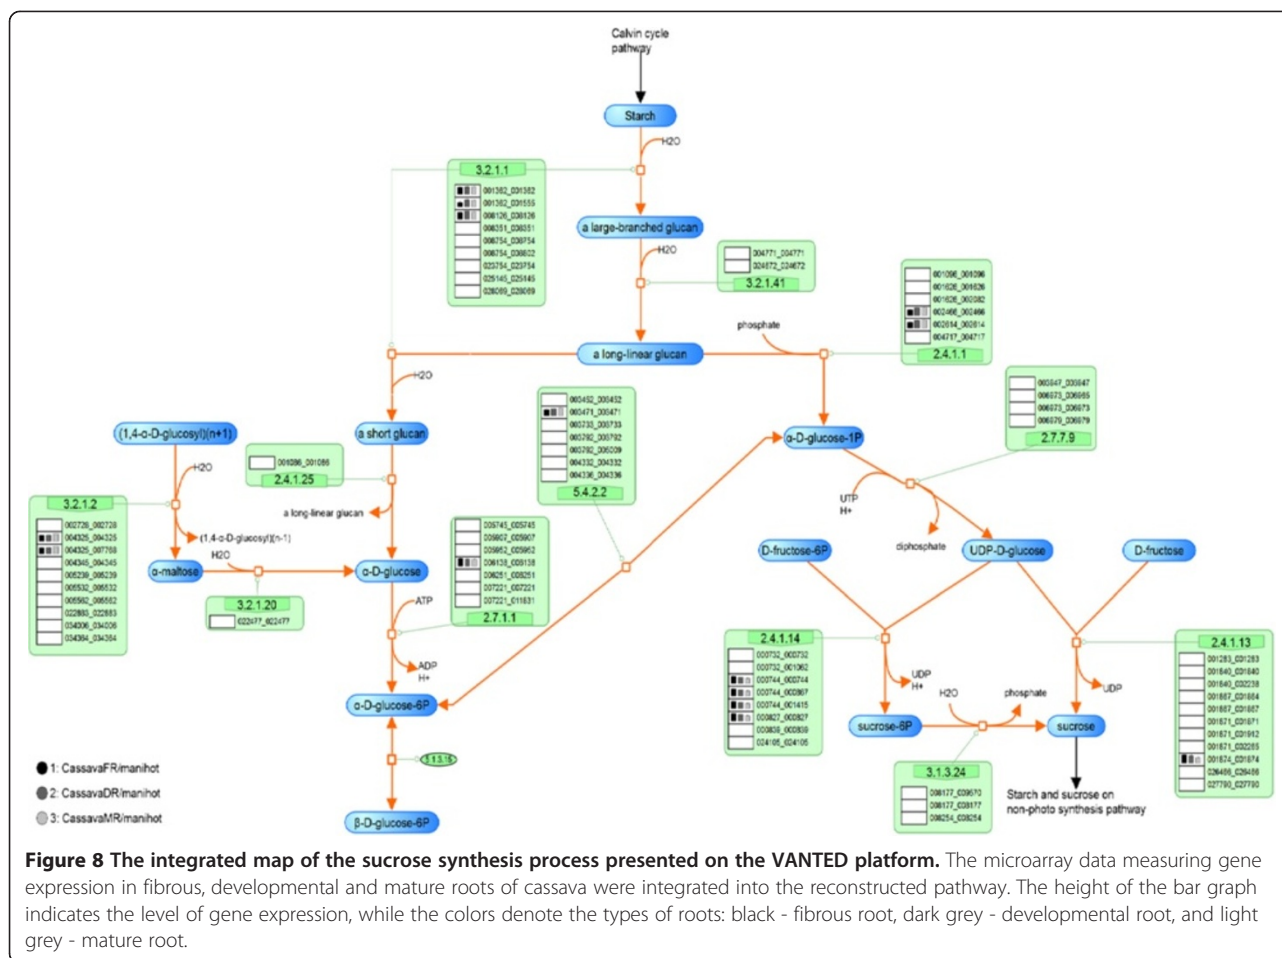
Calvin cycle pathway

Starch

H2O

3.2.1.1

001382_001382
001382_031555
008126_038126
008351_038351
008754_038754
008754_038602
025754_025754
025145_025145
026089_026089

a large-branched glucan

H2O

004771_004771
024672_024672
3.2.1.41

a long-linear glucan

phosphate

001098_001098
001626_001626
001626_002082
002466_002466
002614_002614
004717_004717
2.4.1.1

H2O

a short glucan

(1,4-α-D-glucosyl)(n+1)

H2O

001086_001086
2.4.1.25

a long-linear glucan

003452_003452
003471_003471
003733_003733
003782_003782
003782_006009
004332_004332
004336_004336
5.4.2.2

α-D-glucose-1P

003847_003847
006673_006665
006673_006673
006079_006079
2.7.7.9

UTP
H+

diphosphate

UDP-D-glucose

D-fructose-6P

D-fructose

3.2.1.2

002728_002728
004325_004325
004325_007768
004345_004345
005239_005239
005532_005532
006582_006582
022883_022883
034006_034006
034384_034384

(1,4-α-D-glucosyl)(n-1)

H2O

α-maltose

α-D-glucose

005745_005745
005907_005907
005952_005952
008138_008138
008251_008251
007221_007221
007221_011631
2.7.1.1

ATP

3.2.1.20

022477_022477

ADP
H+

α-D-glucose-6P

2.4.1.14

000732_000732
000732_001062
000744_000744
000744_000867
000744_001415
000827_000827
000838_000839
024106_024106

UDP
H+

H2O

phosphate

sucrose-6P

sucrose

UDP

2.4.1.13

001283_031283
001640_031640
001640_032238
001657_031664
001657_031657
001671_031671
001671_031912
001671_032265
001674_031674
026486_026486
027790_027790

3.1.3.24

008177_039570
008177_038177
008254_008254

Starch and sucrose on non-photo synthesis pathway

5.1.3.15

β-D-glucose-6P

1: CassavaFR/manihot
2: CassavaDR/manihot
3: CassavaMR/manihot

Figure 8 The integrated map of the sucrose synthesis process presented on the VANTED platform. The microarray data measuring gene expression in fibrous, developmental and mature roots of cassava were integrated into the reconstructed pathway. The height of the bar graph indicates the level of gene expression, while the colors denote the types of roots: black - fibrous root, dark grey - developmental root, and light grey - mature root.